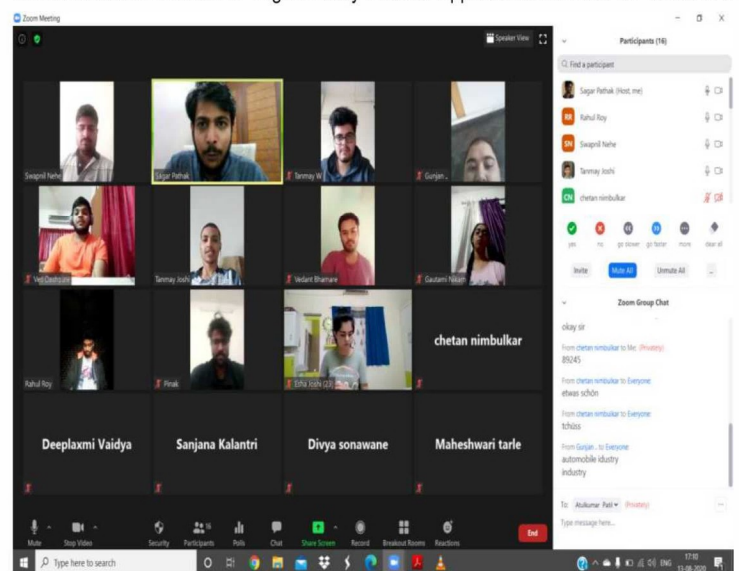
Zoom Meeting

Speaker View

Swapnil Nehe
Sagar Pathak
Tanmay W
Gunjan
Ved Deshpande
Tanmay Joshi
Vedant Bhamare
Gautami Nikam
Rahul Roy
Pinak
Esha Joshi (23)
chetan nimbulkar
Deeplaxmi Vaidya
Sanjana Kalantri
Divya sonawane
Maheshwari tarle

Mute
Stop Video
Security
Participants 16
Polls
Chat
Share Screen
Record
Breakout Rooms
Reactions
End

Participants (16)
Find a participant
Sagar Pathak (Host, me)
Rahul Roy
Swapnil Nehe
Tanmay Joshi
chetan nimbulkar
yes
no
go slower
go faster
more
clear all
Invite
Mute All
Unmute All
...

Zoom Group Chat
okay sir
From chetan nimbulkar to Me: (Privately)
89245
From chetan nimbulkar to Everyone:
etwas schön
From chetan nimbulkar to Everyone:
tchüss
From Gunjan .. to Everyone:
automobile idustry
industry

To: Atulkumar Patil (Privately)
Type message here...

Type here to search
ENG 17:10 13-08-2020